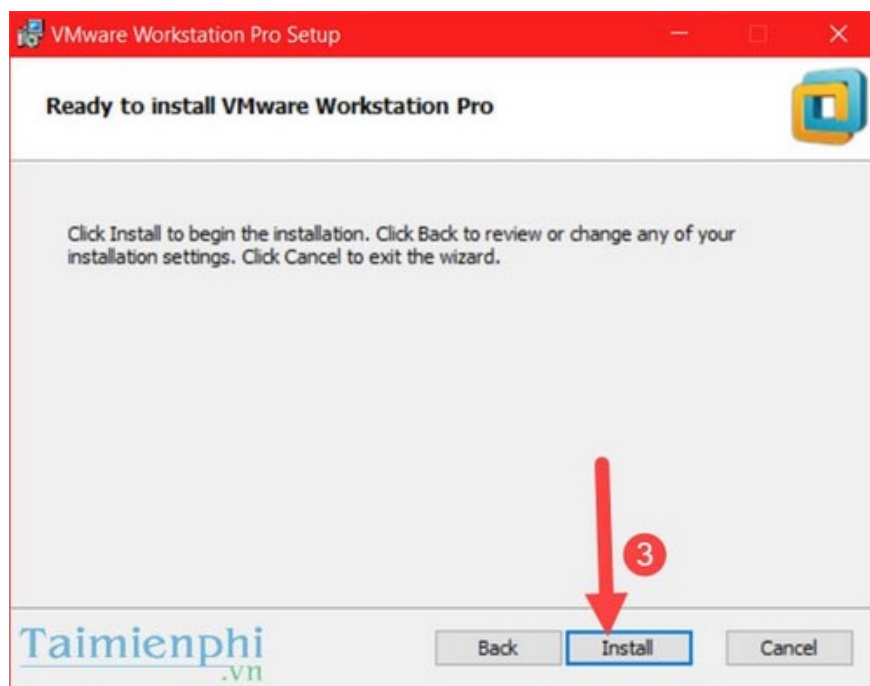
VMware Workstation Pro Setup

Ready to install VMware Workstation Pro

Click Install to begin the installation. Click Back to review or change any of your installation settings. Click Cancel to exit the wizard.

3

Taimienphi .vn

Back

Install

Cancel